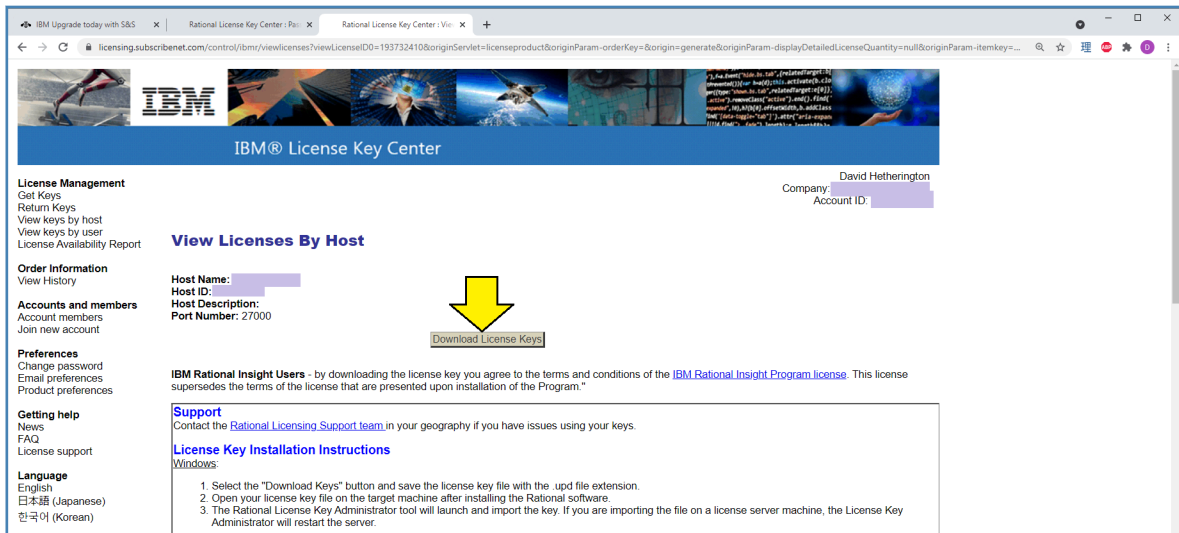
IBM Upgrade today with S&S | Rational License Key Center : Pas | Rational License Key Center : Vie

licensing.subscribenet.com/control/ibmr/viewlicenses?viewLicenseID0=193732410&originServlet=licenseproduct&originParam-orderKey=&origin=generate&originParam-displayDetailedLicenseQuantity=null&originParam-itemkey=...

IBM

IBM® License Key Center

David Hetherington
Company:
Account ID:

License Management
Get Keys
Return Keys
View keys by host
View keys by user
License Availability Report

Order Information
View History

Accounts and members
Account members
Join new account

Preferences
Change password
Email preferences
Product preferences

Getting help
News
FAQ
License support

Language
English
日本語 (Japanese)
한국어 (Korean)

View Licenses By Host

Host Name:
Host ID:
Host Description:
Port Number: 27000

Download License Keys

IBM Rational Insight Users - by downloading the license key you agree to the terms and conditions of the IBM Rational Insight Program license. This license supersedes the terms of the license that are presented upon installation of the Program."

Support
Contact the Rational Licensing Support team in your geography if you have issues using your keys.

License Key Installation Instructions
Windows:

1. Select the "Download Keys" button and save the license key file with the .upd file extension.
2. Open your license key file on the target machine after installing the Rational software.
3. The Rational License Key Administrator tool will launch and import the key. If you are importing the file on a license server machine, the License Key Administrator will restart the server.